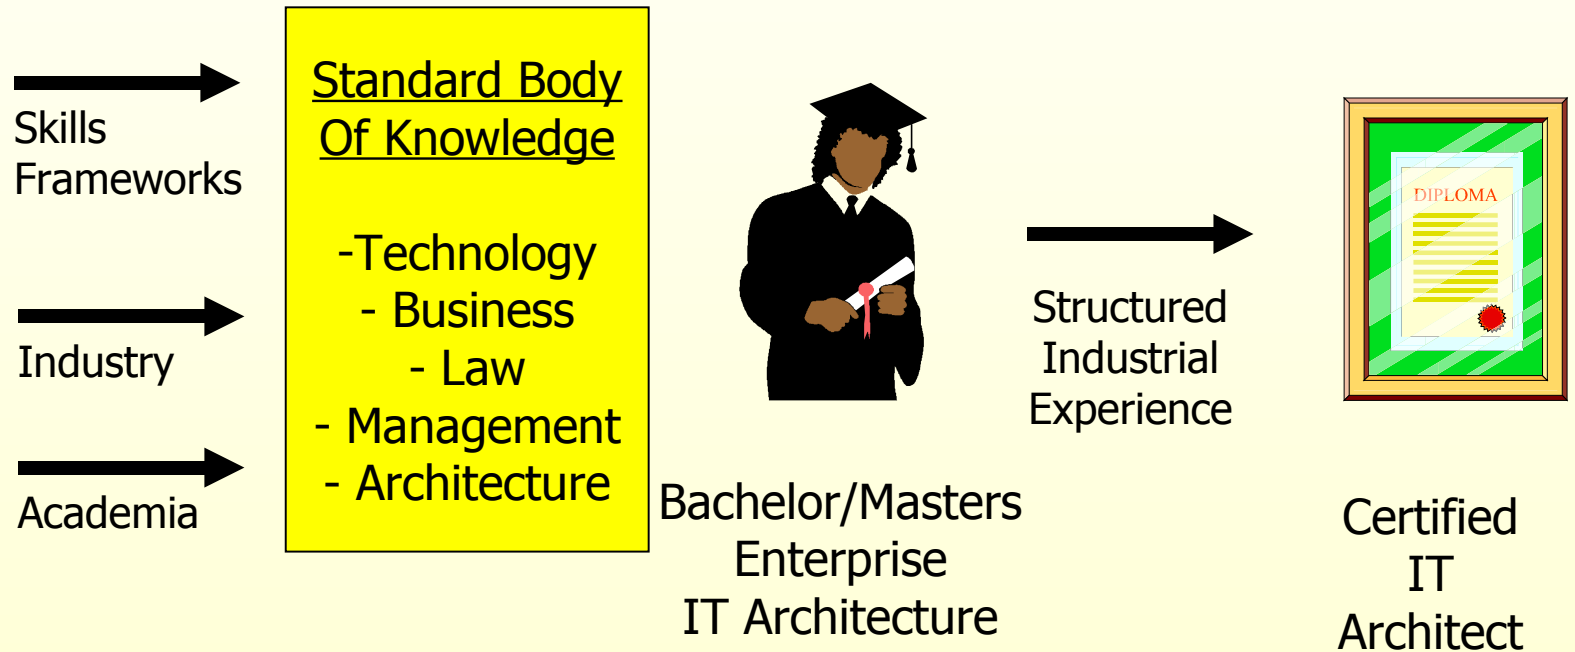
Skills Frameworks

Industry

Academia

Standard Body Of Knowledge

-Technology
- Business
- Law
- Management
- Architecture

Bachelor/Masters
Enterprise
IT Architecture

Structured
Industrial
Experience

DIPLOMA

Certified
IT
Architect